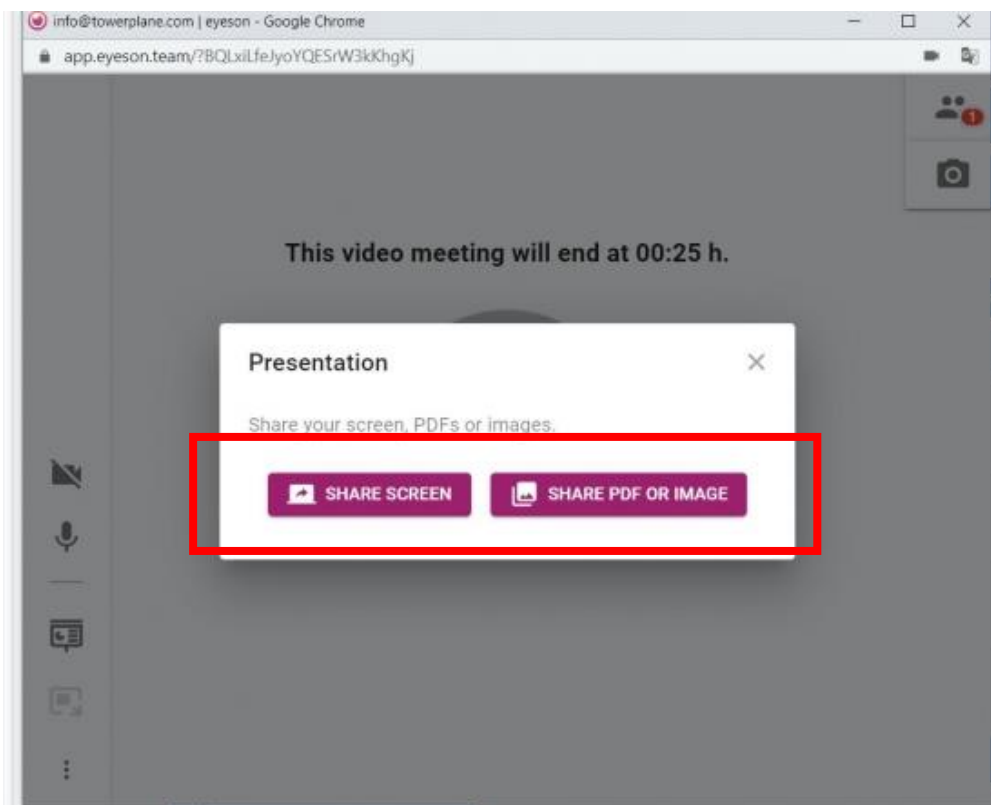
info@towerplane.com | eyeson - Google Chrome

app.eyeson.team/?BQLxiLfeJyoYQESrW3kKhgKj

1

This video meeting will end at 00:25 h.

Presentation

Share your screen, PDFs or images.

SHARE SCREEN

SHARE PDF OR IMAGE